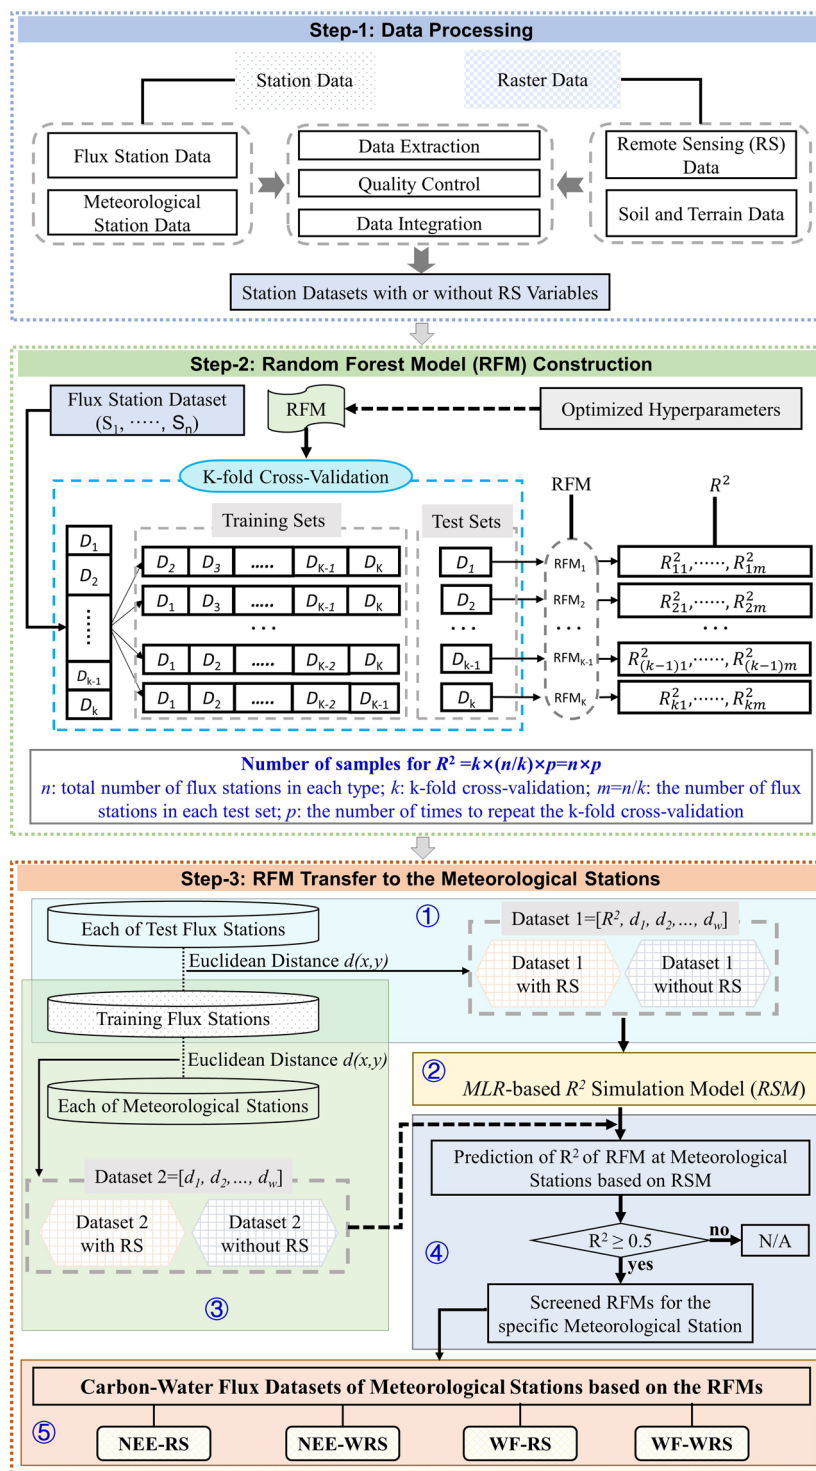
Step-1: Data Processing

Station Data

Raster Data

Flux Station Data

Meteorological Station Data

Data Extraction

Quality Control

Data Integration

Remote Sensing (RS) Data

Soil and Terrain Data

Station Datasets with or without RS Variables

Step-2: Random Forest Model (RFM) Construction

Flux Station Dataset $(S_1, \cdots, S_n)$

RFM

Optimized Hyperparameters

K-fold Cross-Validation

RFM

$R^2$

Training Sets

Test Sets

$D_1$ $D_2$ ⋮ $D_{k-1}$ $D_k$

$D_2$ $D_3$ ..... $D_{K-1}$ $D_K$

$D_1$ $D_3$ ..... $D_{K-1}$ $D_K$

⋯

$D_1$ $D_2$ ..... $D_{K-2}$ $D_K$

$D_1$ $D_2$ ..... $D_{K-2}$ $D_{K-1}$

$D_1$

$D_2$

⋯

$D_{k-1}$

$D_k$

$RFM_1$

$RFM_2$

⋯

$RFM_{K-1}$

$RFM_K$

$R_{11}^2, \cdots, R_{1m}^2$

$R_{21}^2, \cdots, R_{2m}^2$

⋯

$R_{(k-1)1}^2, \cdots, R_{(k-1)m}^2$

$R_{k1}^2, \cdots, R_{km}^2$

Number of samples for $R^2 = k \times (n/k) \times p = n \times p$

$n$: total number of flux stations in each type; $k$: k-fold cross-validation; $m=n/k$: the number of flux stations in each test set; $p$: the number of times to repeat the k-fold cross-validation

Step-3: RFM Transfer to the Meteorological Stations

Each of Test Flux Stations

①

Dataset 1=$[R^2, d_1, d_2, ..., d_w]$

Euclidean Distance $d(x,y)$

Dataset 1 with RS

Dataset 1 without RS

Training Flux Stations

Euclidean Distance $d(x,y)$

②

$MLR$-based $R^2$ Simulation Model ($RSM$)

Each of Meteorological Stations

Prediction of $R^2$ of RFM at Meteorological Stations based on RSM

Dataset 2=$[d_1, d_2, ..., d_w]$

Dataset 2 with RS

Dataset 2 without RS

④

$R^2 \geq 0.5$

no

N/A

yes

③

Screened RFMs for the specific Meteorological Station

Carbon-Water Flux Datasets of Meteorological Stations based on the RFMs

⑤

NEE-RS

NEE-WRS

WF-RS

WF-WRS